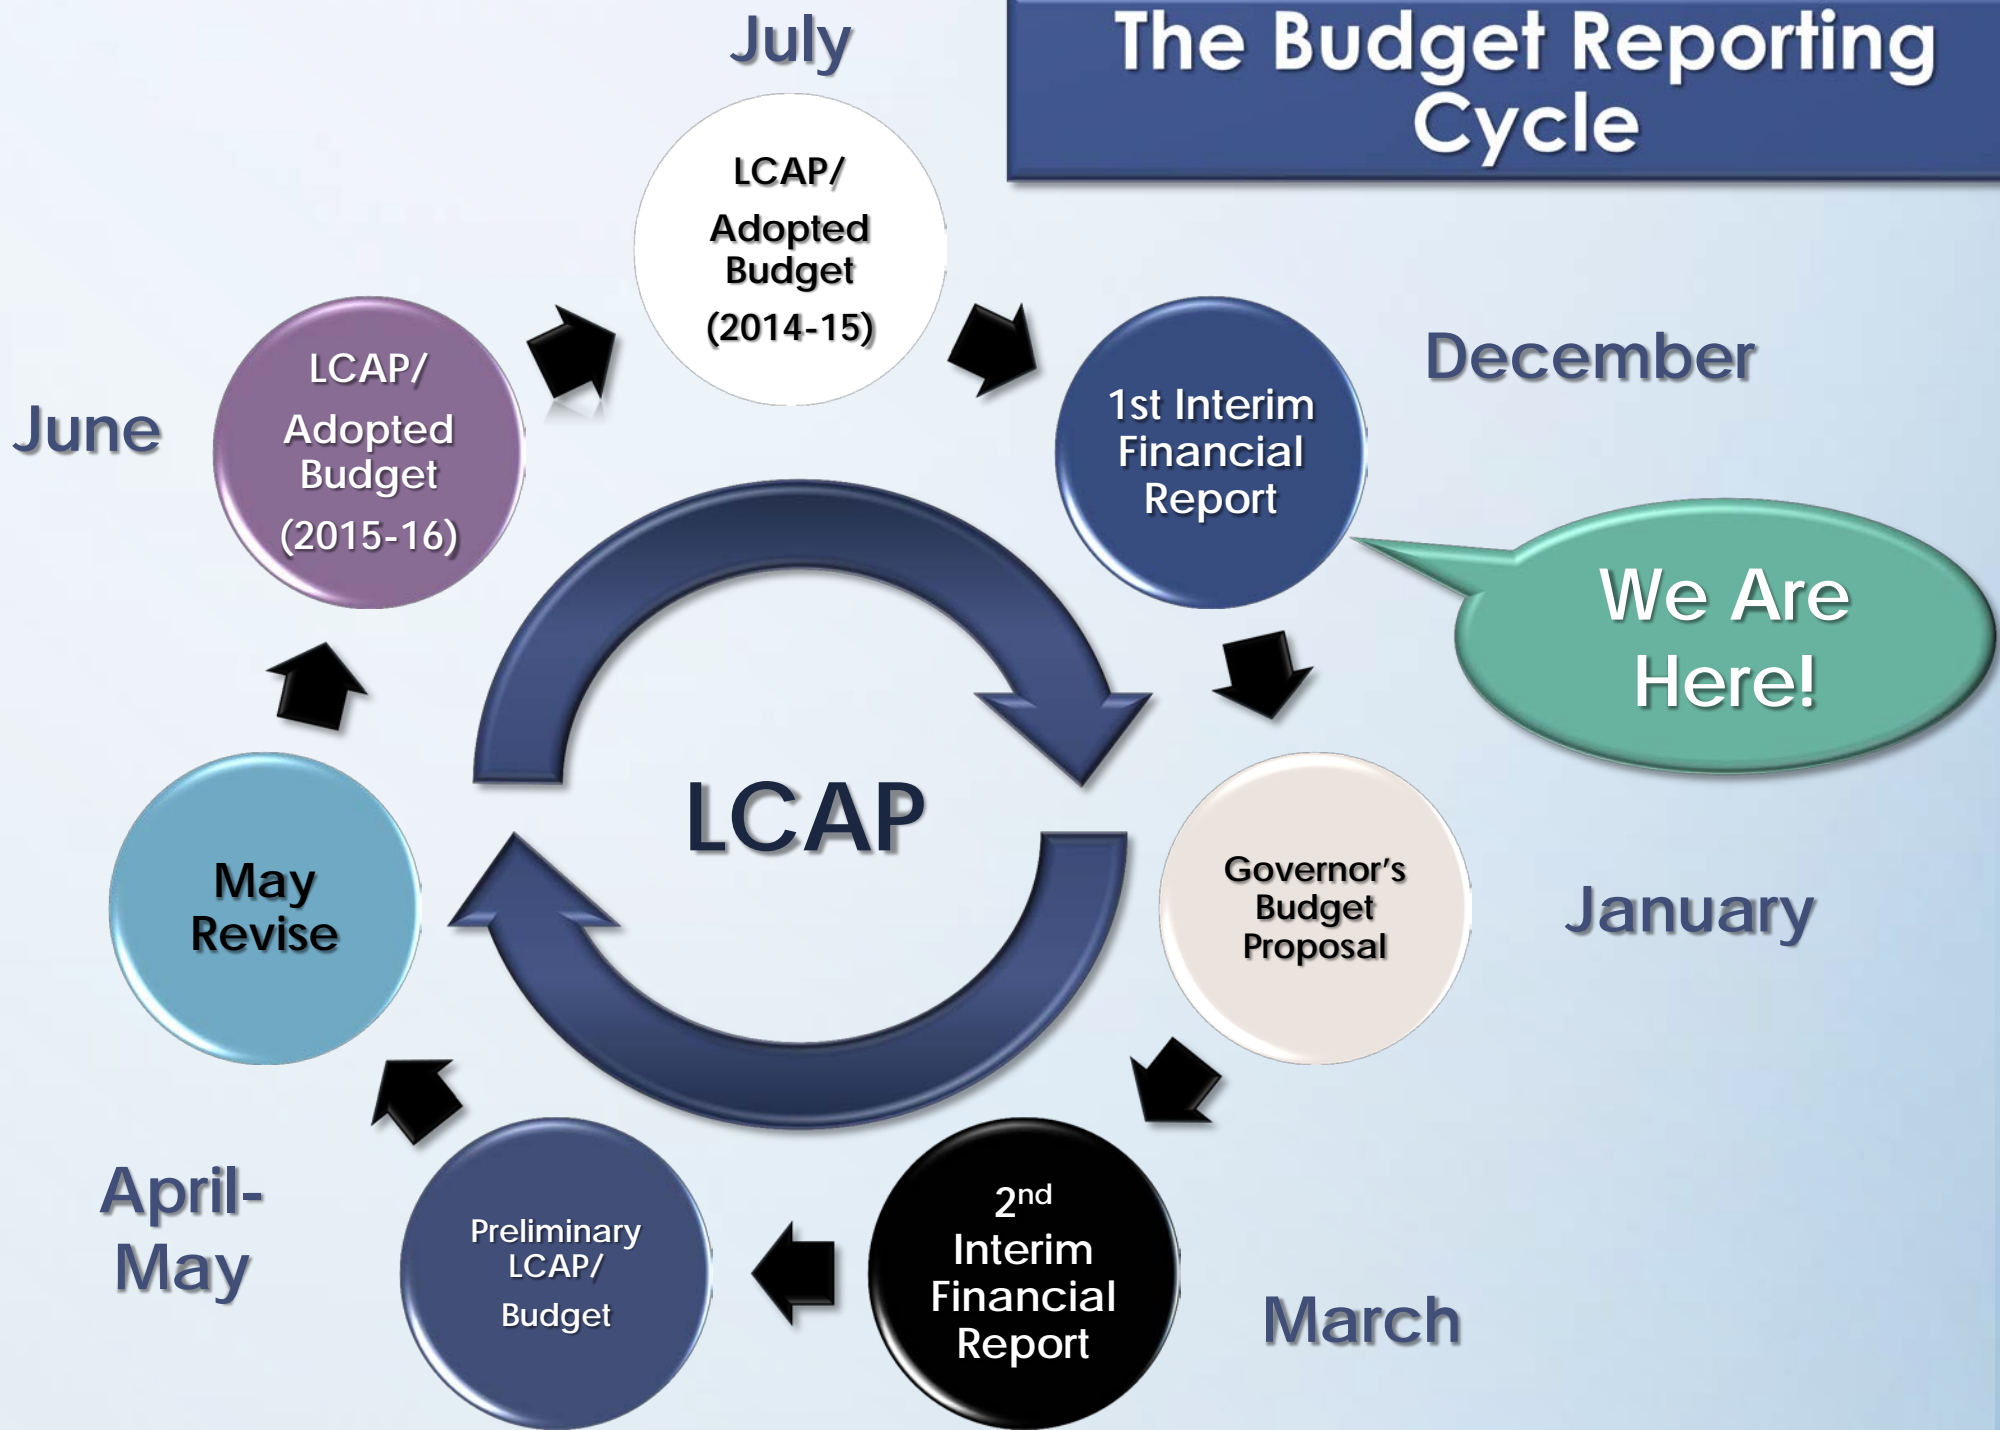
The Budget Reporting Cycle

July

LCAP/
Adopted Budget
(2014-15)

December

1st Interim Financial Report

We Are Here!

January

Governor's Budget Proposal

March

2$^{nd}$ Interim Financial Report

Preliminary LCAP/
Budget

April-May

May Revise

June

LCAP/
Adopted Budget
(2015-16)

LCAP